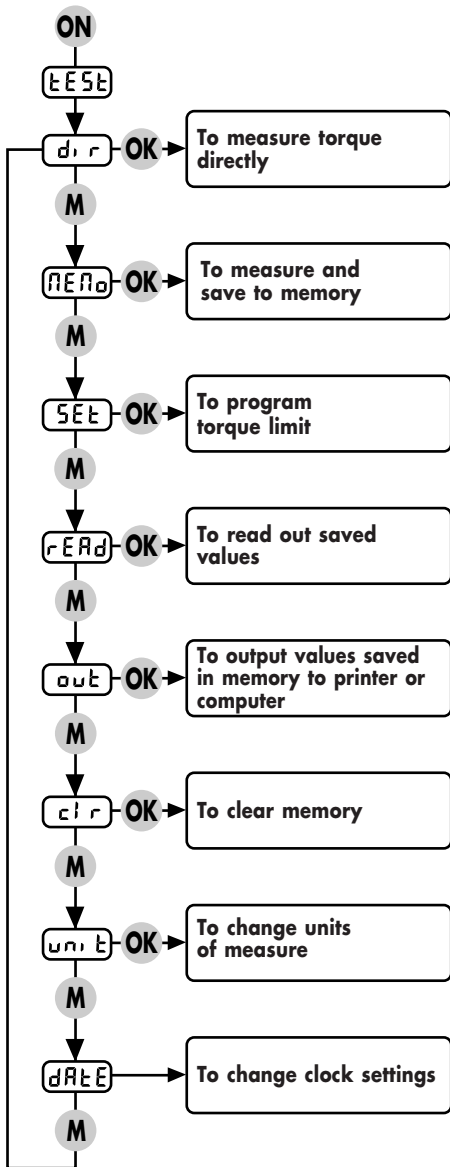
ON

tESt

dir OK To measure torque directly

M

MEMo OK To measure and save to memory

M

SEt OK To program torque limit

M

rEAd OK To read out saved values

M

out OK To output values saved in memory to printer or computer

M

clr OK To clear memory

M

unit OK To change units of measure

M

dAtE To change clock settings

M